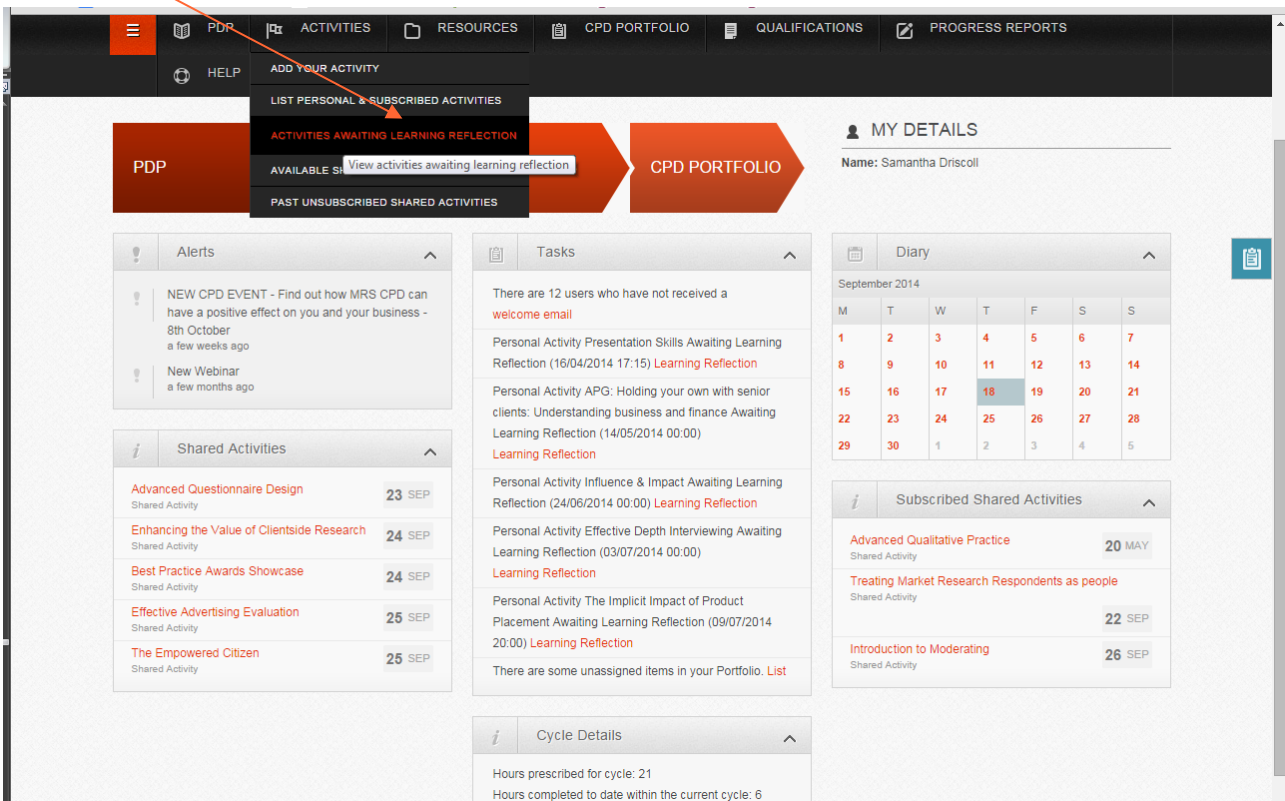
PDP ACTIVITIES RESOURCES CPD PORTFOLIO QUALIFICATIONS PROGRESS REPORTS
HELP

ADD YOUR ACTIVITY
LIST PERSONAL & SUBSCRIBED ACTIVITIES
ACTIVITIES AWAITING LEARNING REFLECTION
AVAILABLE S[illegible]
View activities awaiting learning reflection
PAST UNSUBSCRIBED SHARED ACTIVITIES

PDP
CPD PORTFOLIO

MY DETAILS
Name: Samantha Driscoll

Alerts
NEW CPD EVENT - Find out how MRS CPD can have a positive effect on you and your business - 8th October
a few weeks ago
New Webinar
a few months ago

Shared Activities
Advanced Questionnaire Design
Shared Activity
23 SEP
Enhancing the Value of Clientside Research
Shared Activity
24 SEP
Best Practice Awards Showcase
Shared Activity
24 SEP
Effective Advertising Evaluation
Shared Activity
25 SEP
The Empowered Citizen
Shared Activity
25 SEP

Tasks
There are 12 users who have not received a welcome email
Personal Activity Presentation Skills Awaiting Learning Reflection (16/04/2014 17:15) Learning Reflection
Personal Activity APG: Holding your own with senior clients: Understanding business and finance Awaiting Learning Reflection (14/05/2014 00:00) Learning Reflection
Personal Activity Influence & Impact Awaiting Learning Reflection (24/06/2014 00:00) Learning Reflection
Personal Activity Effective Depth Interviewing Awaiting Learning Reflection (03/07/2014 00:00) Learning Reflection
Personal Activity The Implicit Impact of Product Placement Awaiting Learning Reflection (09/07/2014 20:00) Learning Reflection
There are some unassigned items in your Portfolio. List

Cycle Details
Hours prescribed for cycle: 21
Hours completed to date within the current cycle: 6

Diary
September 2014
| M | T | W | T | F | S | S |
|---|---|---|---|---|---|---|
| 1 | 2 | 3 | 4 | 5 | 6 | 7 |
| 8 | 9 | 10 | 11 | 12 | 13 | 14 |
| 15 | 16 | 17 | 18 | 19 | 20 | 21 |
| 22 | 23 | 24 | 25 | 26 | 27 | 28 |
| 29 | 30 | 1 | 2 | 3 | 4 | 5 |

Subscribed Shared Activities
Advanced Qualitative Practice
Shared Activity
20 MAY
Treating Market Research Respondents as people
Shared Activity
22 SEP
Introduction to Moderating
Shared Activity
26 SEP